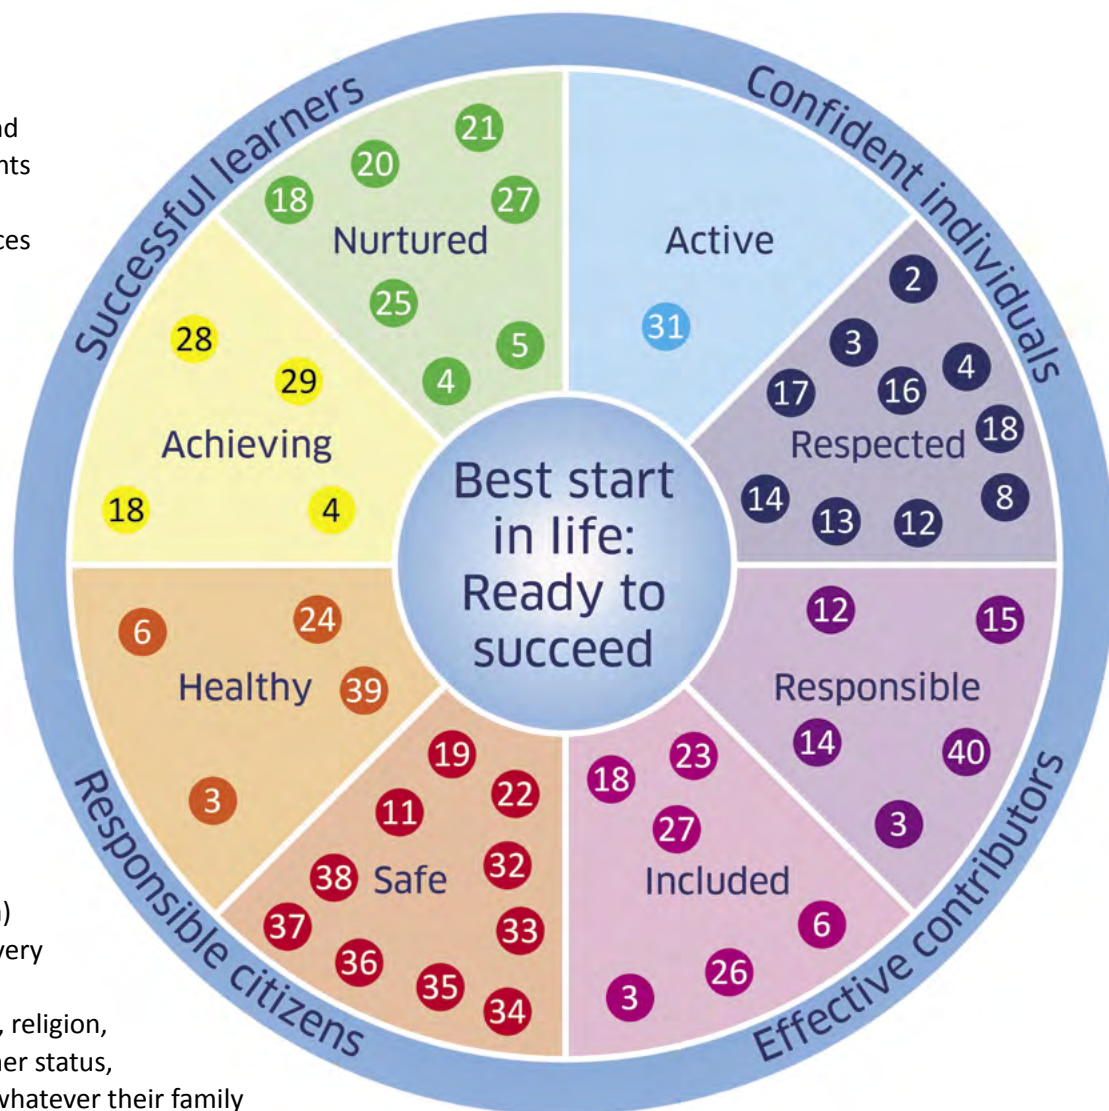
nd
nts

ces

)
very

, religion,
her status,
whatever their family

Successful learners

Confident individuals

Responsible citizens

Effective contributors

Nurtured
21
20
18
27
25
5
4

Active
31

Respected
2
3
4
17
16
18
14
13
12
8

Achieving
28
29
18
4

Best start in life: Ready to succeed

Healthy
6
24
39
3

Safe
19
11
22
38
32
37
33
36
35
34

Included
18
23
27
6
3
26

Responsible
12
15
14
40
3